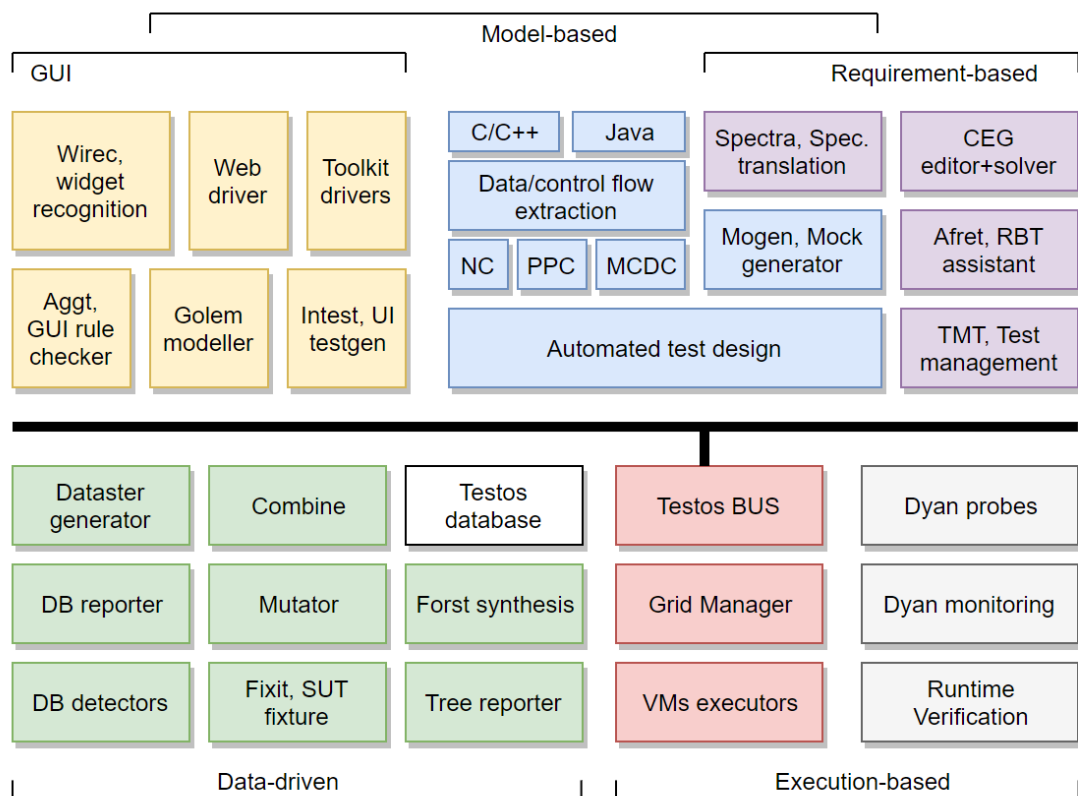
Model-based

GUI

Requirement-based

Wirec, widget recognition

Web driver

Toolkit drivers

Aggt, GUI rule checker

Golem modeller

Intest, UI testgen

C/C++

Java

Data/control flow extraction

NC

PPC

MCDC

Automated test design

Spectra, Spec. translation

CEG editor+solver

Mogen, Mock generator

Afret, RBT assistant

TMT, Test management

Dataster generator

Combine

Testos database

DB reporter

Mutator

Forst synthesis

DB detectors

Fixit, SUT fixture

Tree reporter

Testos BUS

Grid Manager

VMs executors

Dyan probes

Dyan monitoring

Runtime Verification

Data-driven

Execution-based